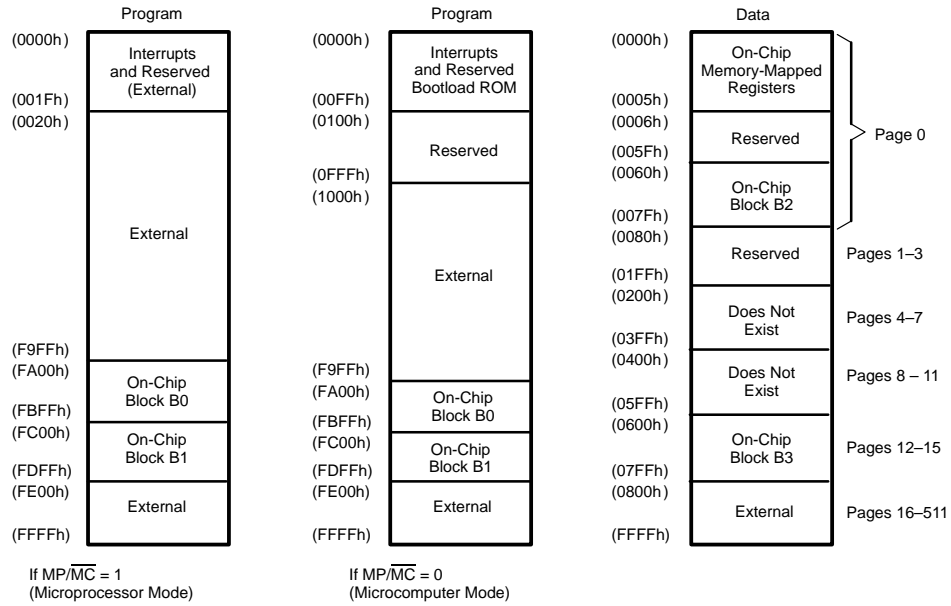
Program

(0000h)
Interrupts and Reserved (External)
(001Fh)
(0020h)
External
(F9FFh)
(FA00h)
On-Chip Block B0
(FBFFh)
(FC00h)
On-Chip Block B1
(FDFFh)
(FE00h)
External
(FFFFh)

If MP/$\overline{MC}$ = 1
(Microprocessor Mode)

Program

(0000h)
Interrupts and Reserved Bootload ROM
(00FFh)
(0100h)
Reserved
(0FFFh)
(1000h)
External
(F9FFh)
(FA00h)
On-Chip Block B0
(FBFFh)
(FC00h)
On-Chip Block B1
(FDFFh)
(FE00h)
External
(FFFFh)

If MP/$\overline{MC}$ = 0
(Microcomputer Mode)

Data

(0000h)
On-Chip Memory-Mapped Registers
(0005h)
(0006h)
Reserved
(005Fh)
(0060h)
On-Chip Block B2
(007Fh)
Page 0
(0080h)
Reserved
Pages 1–3
(01FFh)
(0200h)
Does Not Exist
Pages 4–7
(03FFh)
(0400h)
Does Not Exist
Pages 8 – 11
(05FFh)
(0600h)
On-Chip Block B3
Pages 12–15
(07FFh)
(0800h)
External
Pages 16–511
(FFFFh)